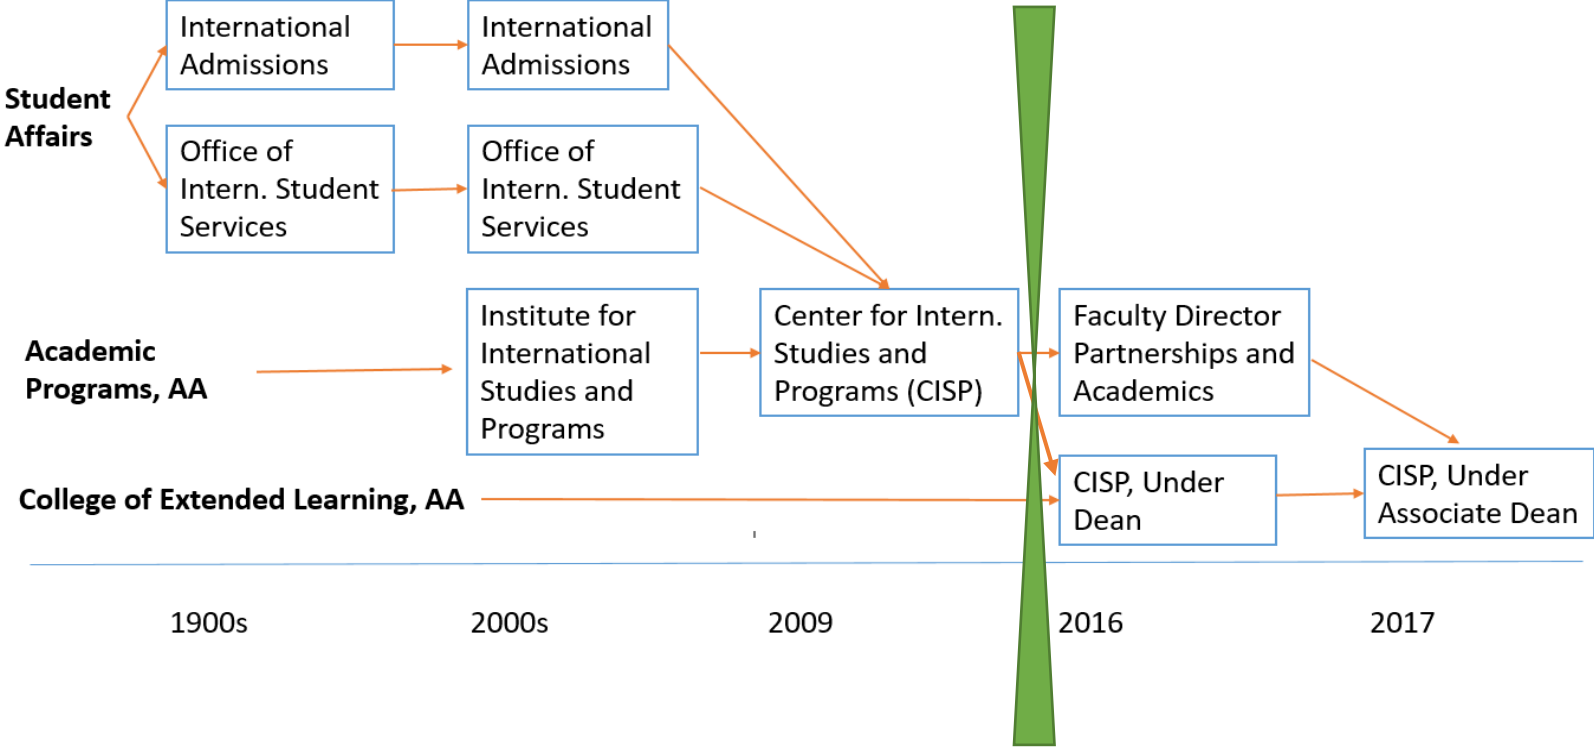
Student Affairs

International Admissions

International Admissions

Office of Intern. Student Services

Office of Intern. Student Services

Academic Programs, AA

Institute for International Studies and Programs

Center for Intern. Studies and Programs (CISP)

Faculty Director Partnerships and Academics

College of Extended Learning, AA

CISP, Under Dean

CISP, Under Associate Dean

1900s

2000s

2009

2016

2017